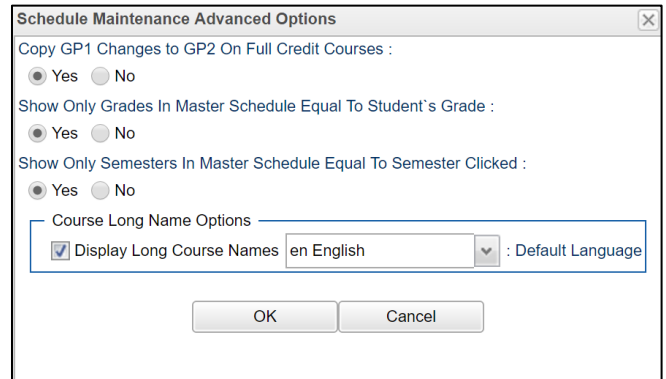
Schedule Maintenance Advanced Options

Copy GP1 Changes to GP2 On Full Credit Courses :

Yes No

Show Only Grades In Master Schedule Equal To Student`s Grade :

Yes No

Show Only Semesters In Master Schedule Equal To Semester Clicked :

Yes No

Course Long Name Options

Display Long Course Names en English : Default Language

OK Cancel